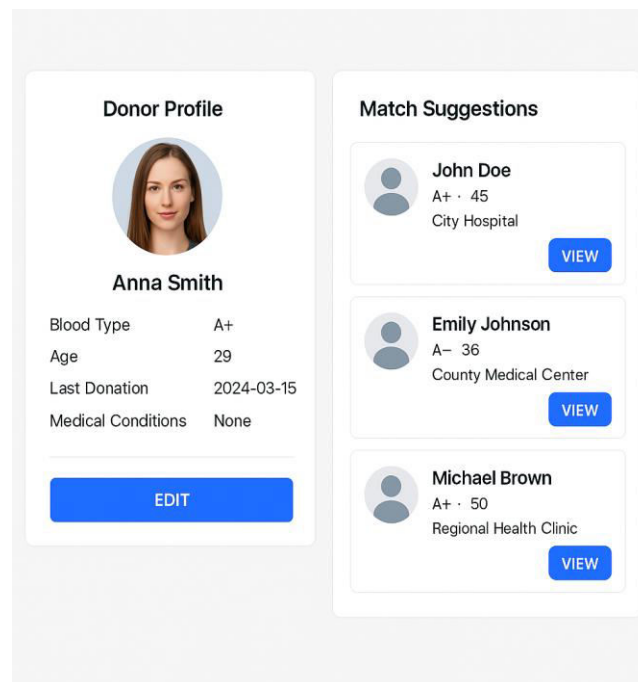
Donor Profile

Anna Smith

| Blood Type | A+ |
|---|---|
| Age | 29 |
| Last Donation | 2024-03-15 |
| Medical Conditions | None |

EDIT

Match Suggestions

John Doe
A+ · 45
City Hospital
VIEW

Emily Johnson
A– 36
County Medical Center
VIEW

Michael Brown
A+ · 50
Regional Health Clinic
VIEW